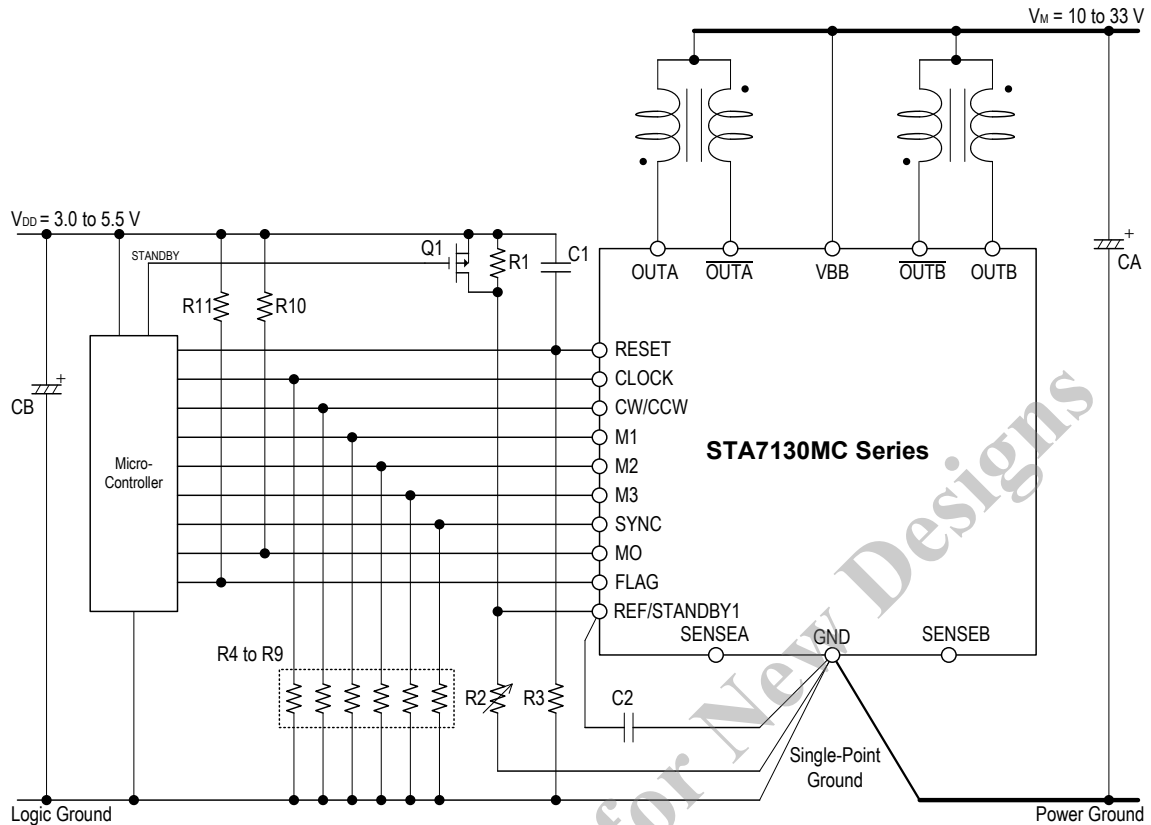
$V_M$ = 10 to 33 V

$V_{DD}$ = 3.0 to 5.5 V

STANDBY

Q1

R1

C1

OUTA $\overline{OUTA}$ VBB $\overline{OUTB}$ OUTB

CA

R11 R10

CB

Micro-Controller

RESET
CLOCK
CW/CCW
M1
M2
M3
SYNC
MO
FLAG
REF/STANDBY1

STA7130MC Series

SENSEA GND SENSEB

R4 to R9

R2 R3

C2

Single-Point Ground

Logic Ground

Power Ground

Not for New Designs